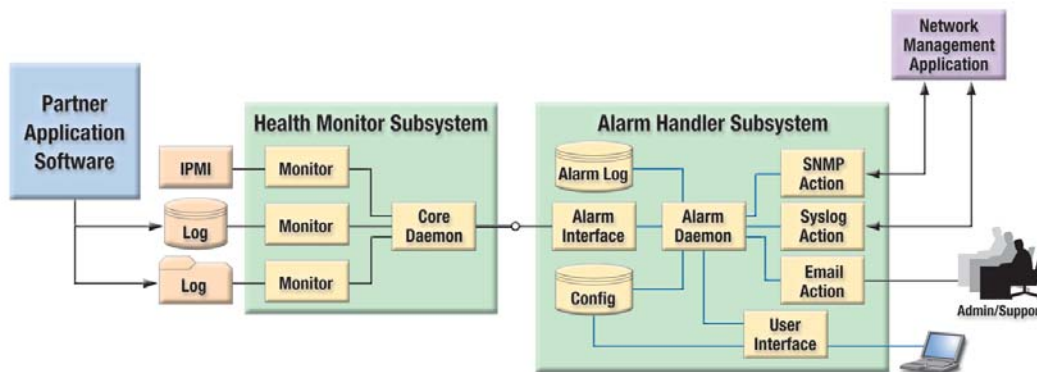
Network Management Application

Partner Application Software

Health Monitor Subsystem

IPMI

Monitor

Log

Monitor

Log

Monitor

Core Daemon

Alarm Handler Subsystem

Alarm Log

Alarm Interface

Config

Alarm Daemon

SNMP Action

Syslog Action

Email Action

User Interface

Admin/Suppor